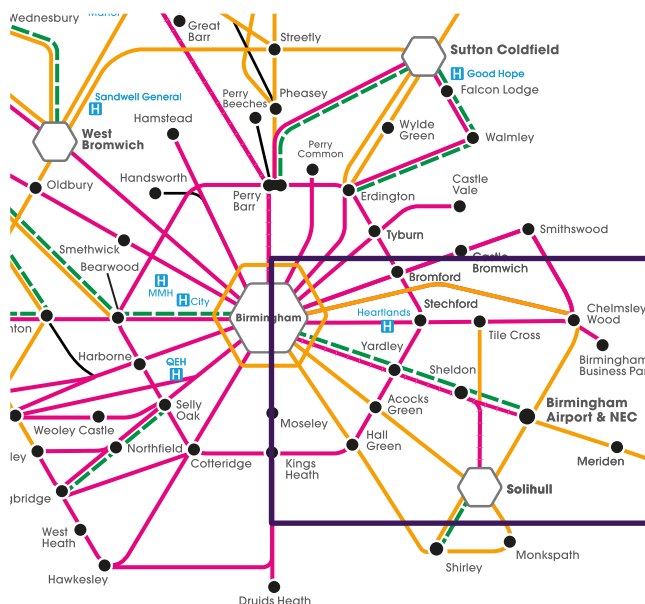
Wednesbury
Great Barr
Streetly
Sutton Coldfield
H Good Hope
Falcon Lodge
Sandwell General
H
West Bromwich
Perry Beeches
Pheasey
Hamstead
Wylde Green
Walmley
Perry Common
Oldbury
Handsworth
Perry Barr
Erdington
Castle Vale
Tyburn
Smithswood
Smethwick
Castle Bromwich
Bearwood
H MMH
H City
Bromford
Birmingham
Stechford
Chelmsley Wood
nton
Heartlands
H
Tile Cross
Harborne
Yardley
Birmingham Business Par
QEH
H
Sheldon
Selly Oak
Acocks Green
Birmingham Airport & NEC
Weoley Castle
Moseley
Hall Green
ley
Northfield
Cotteridge
Kings Heath
Meriden
gbridge
Solihull
West Heath
Hawkesley
Shirley
Monkspath
Druids Heath